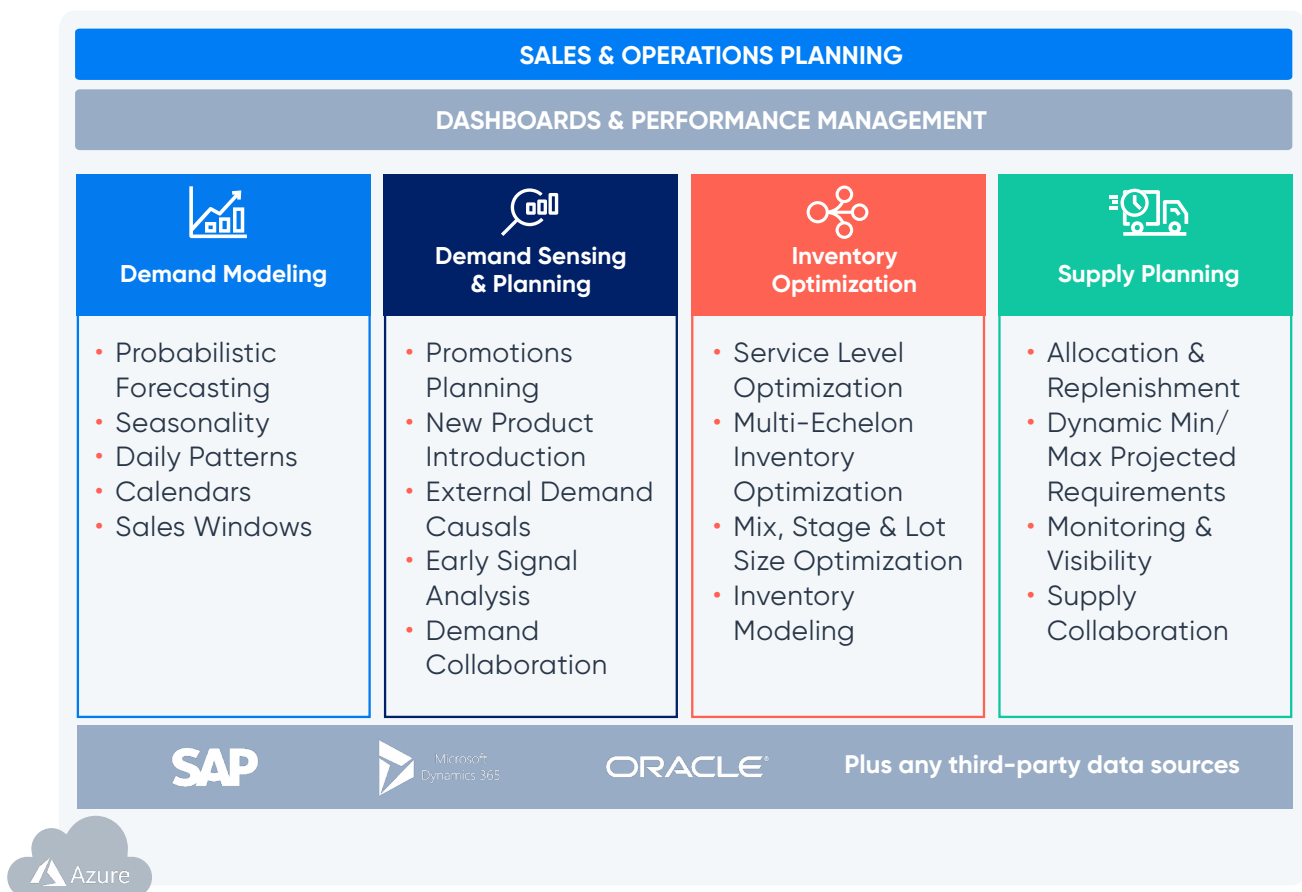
SALES & OPERATIONS PLANNING

DASHBOARDS & PERFORMANCE MANAGEMENT

Demand Modeling

- Probabilistic Forecasting
- Seasonality
- Daily Patterns
- Calendars
- Sales Windows

Demand Sensing & Planning

- Promotions Planning
- New Product Introduction
- External Demand Causals
- Early Signal Analysis
- Demand Collaboration

Inventory Optimization

- Service Level Optimization
- Multi-Echelon Inventory Optimization
- Mix, Stage & Lot Size Optimization
- Inventory Modeling

Supply Planning

- Allocation & Replenishment
- Dynamic Min/ Max Projected Requirements
- Monitoring & Visibility
- Supply Collaboration

SAP Microsoft Dynamics 365 ORACLE Plus any third-party data sources

Azure